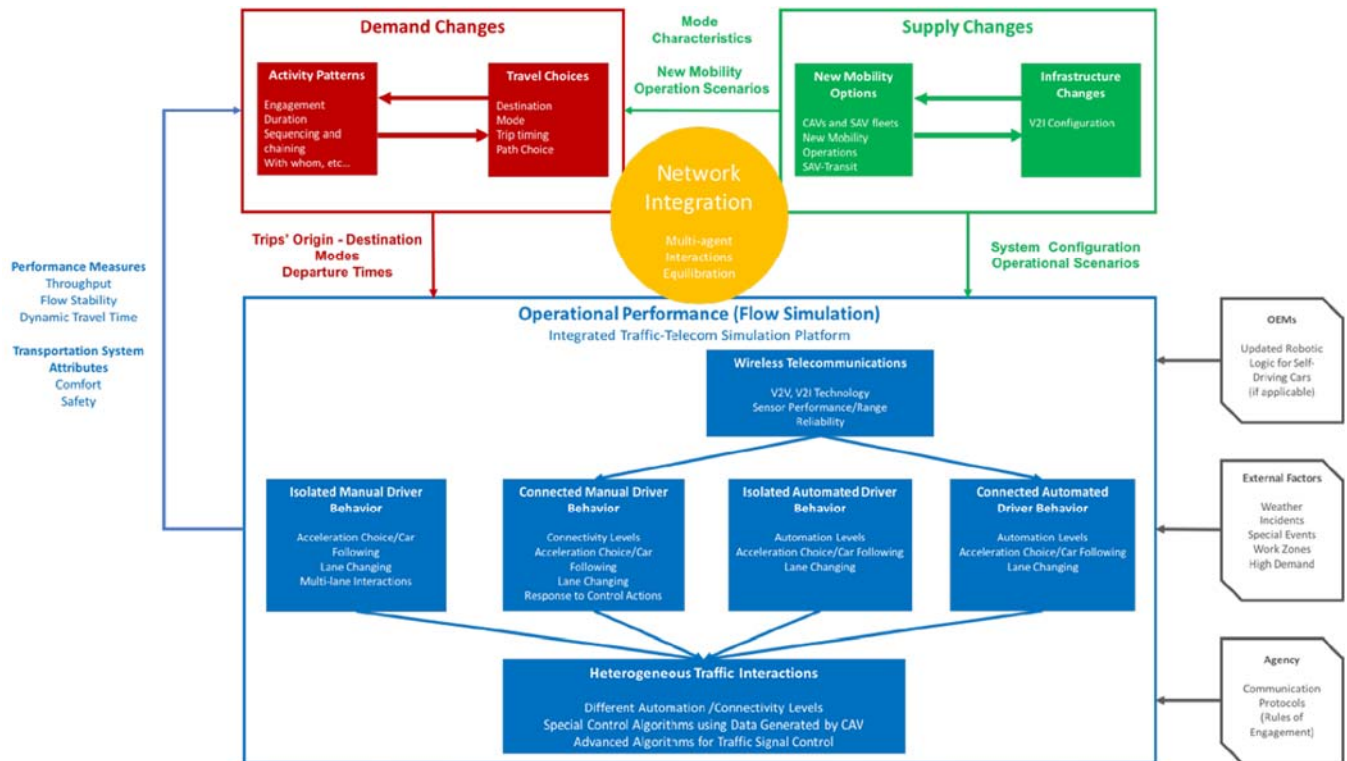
Demand Changes

Activity Patterns

Engagement
Duration
Sequencing and chaining
With whom, etc...

Travel Choices

Destination
Mode
Trip timing
Path Choice

Mode Characteristics

New Mobility Operation Scenarios

Supply Changes

New Mobility Options

CAVs and SAV fleets
New Mobility Operations
SAV-Transit

Infrastructure Changes

V2I Configuration

Network Integration

Multi-agent Interactions Equilibration

Trips' Origin - Destination
Modes
Departure Times

System Configuration
Operational Scenarios

Performance Measures
Throughput
Flow Stability
Dynamic Travel Time

Transportation System Attributes
Comfort
Safety

Operational Performance (Flow Simulation)
Integrated Traffic-Telecom Simulation Platform

Wireless Telecommunications

V2V, V2I Technology
Sensor Performance/Range
Reliability

Isolated Manual Driver Behavior

Acceleration Choice/Car Following
Lane Changing
Multi-lane Interactions

Connected Manual Driver Behavior

Connectivity Levels
Acceleration Choice/Car Following
Lane Changing
Response to Control Actions

Isolated Automated Driver Behavior

Automation Levels
Acceleration Choice/Car Following
Lane Changing

Connected Automated Driver Behavior

Automation Levels
Acceleration Choice/Car Following
Lane Changing

Heterogeneous Traffic Interactions

Different Automation /Connectivity Levels
Special Control Algorithms using Data Generated by CAV
Advanced Algorithms for Traffic Signal Control

OEMs

Updated Robotic Logic for Self-Driving Cars (if applicable)

External Factors

Weather
Incidents
Special Events
Work Zones
High Demand

Agency

Communication Protocols (Rules of Engagement)